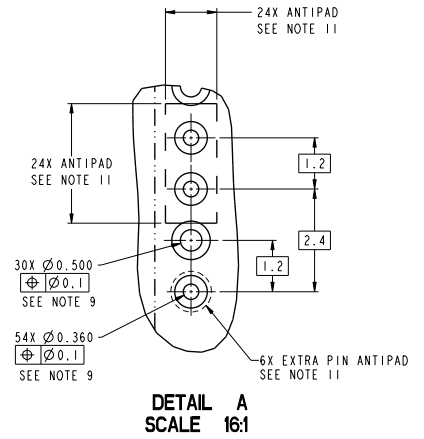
24X ANTIPAD
SEE NOTE 11

24X ANTIPAD
SEE NOTE 11

1.2

2.4

1.2

30X $\varnothing$0.500
$\oplus$ | $\varnothing$0.1
SEE NOTE 9

54X $\varnothing$0.360
$\oplus$ | $\varnothing$0.1
SEE NOTE 9

6X EXTRA PIN ANTIPAD
SEE NOTE 11

DETAIL A
SCALE 16:1